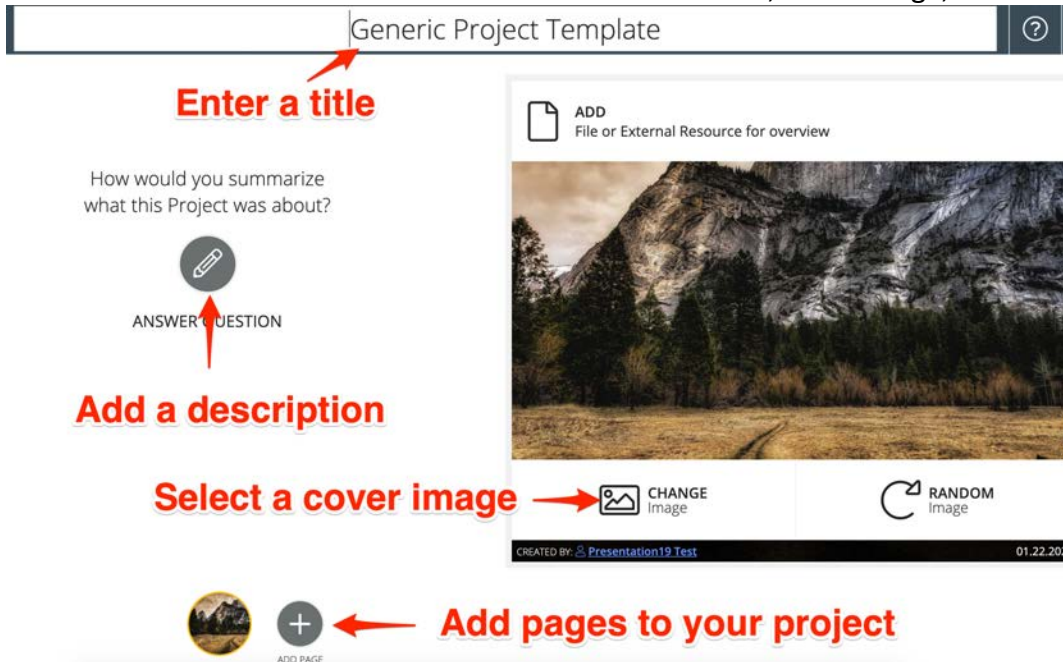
Generic Project Template

Enter a title

How would you summarize what this Project was about?

ANSWER QUESTION

Add a description

ADD
File or External Resource for overview

Select a cover image

CHANGE
Image

RANDOM
Image

CREATED BY: Presentation19 Test

01.22.202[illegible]

ADD PAGE

Add pages to your project